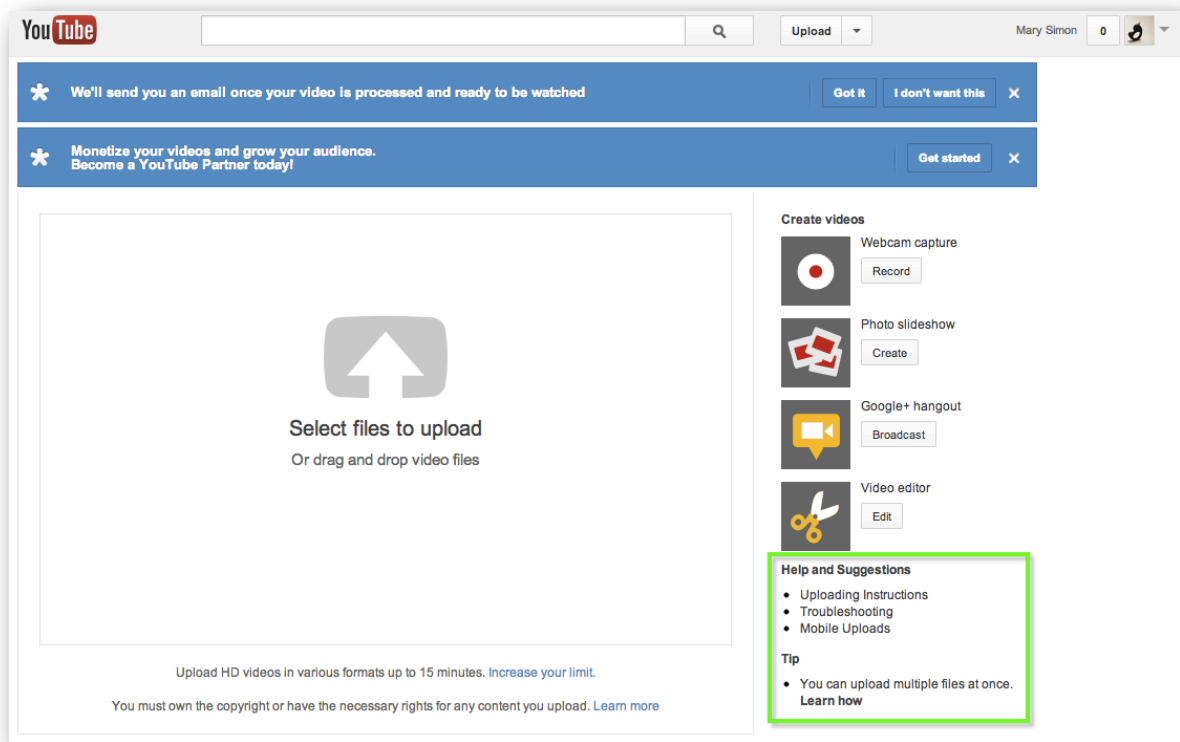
YouTube

Upload

Mary Simon 0

We'll send you an email once your video is processed and ready to be watched

Got it I don't want this ✕

Monetize your videos and grow your audience.
Become a YouTube Partner today!

Get started ✕

Select files to upload

Or drag and drop video files

Upload HD videos in various formats up to 15 minutes. Increase your limit.

You must own the copyright or have the necessary rights for any content you upload. Learn more

Create videos

Webcam capture

Record

Photo slideshow

Create

Google+ hangout

Broadcast

Video editor

Edit

Help and Suggestions

- Uploading Instructions
- Troubleshooting
- Mobile Uploads

Tip

- You can upload multiple files at once. Learn how